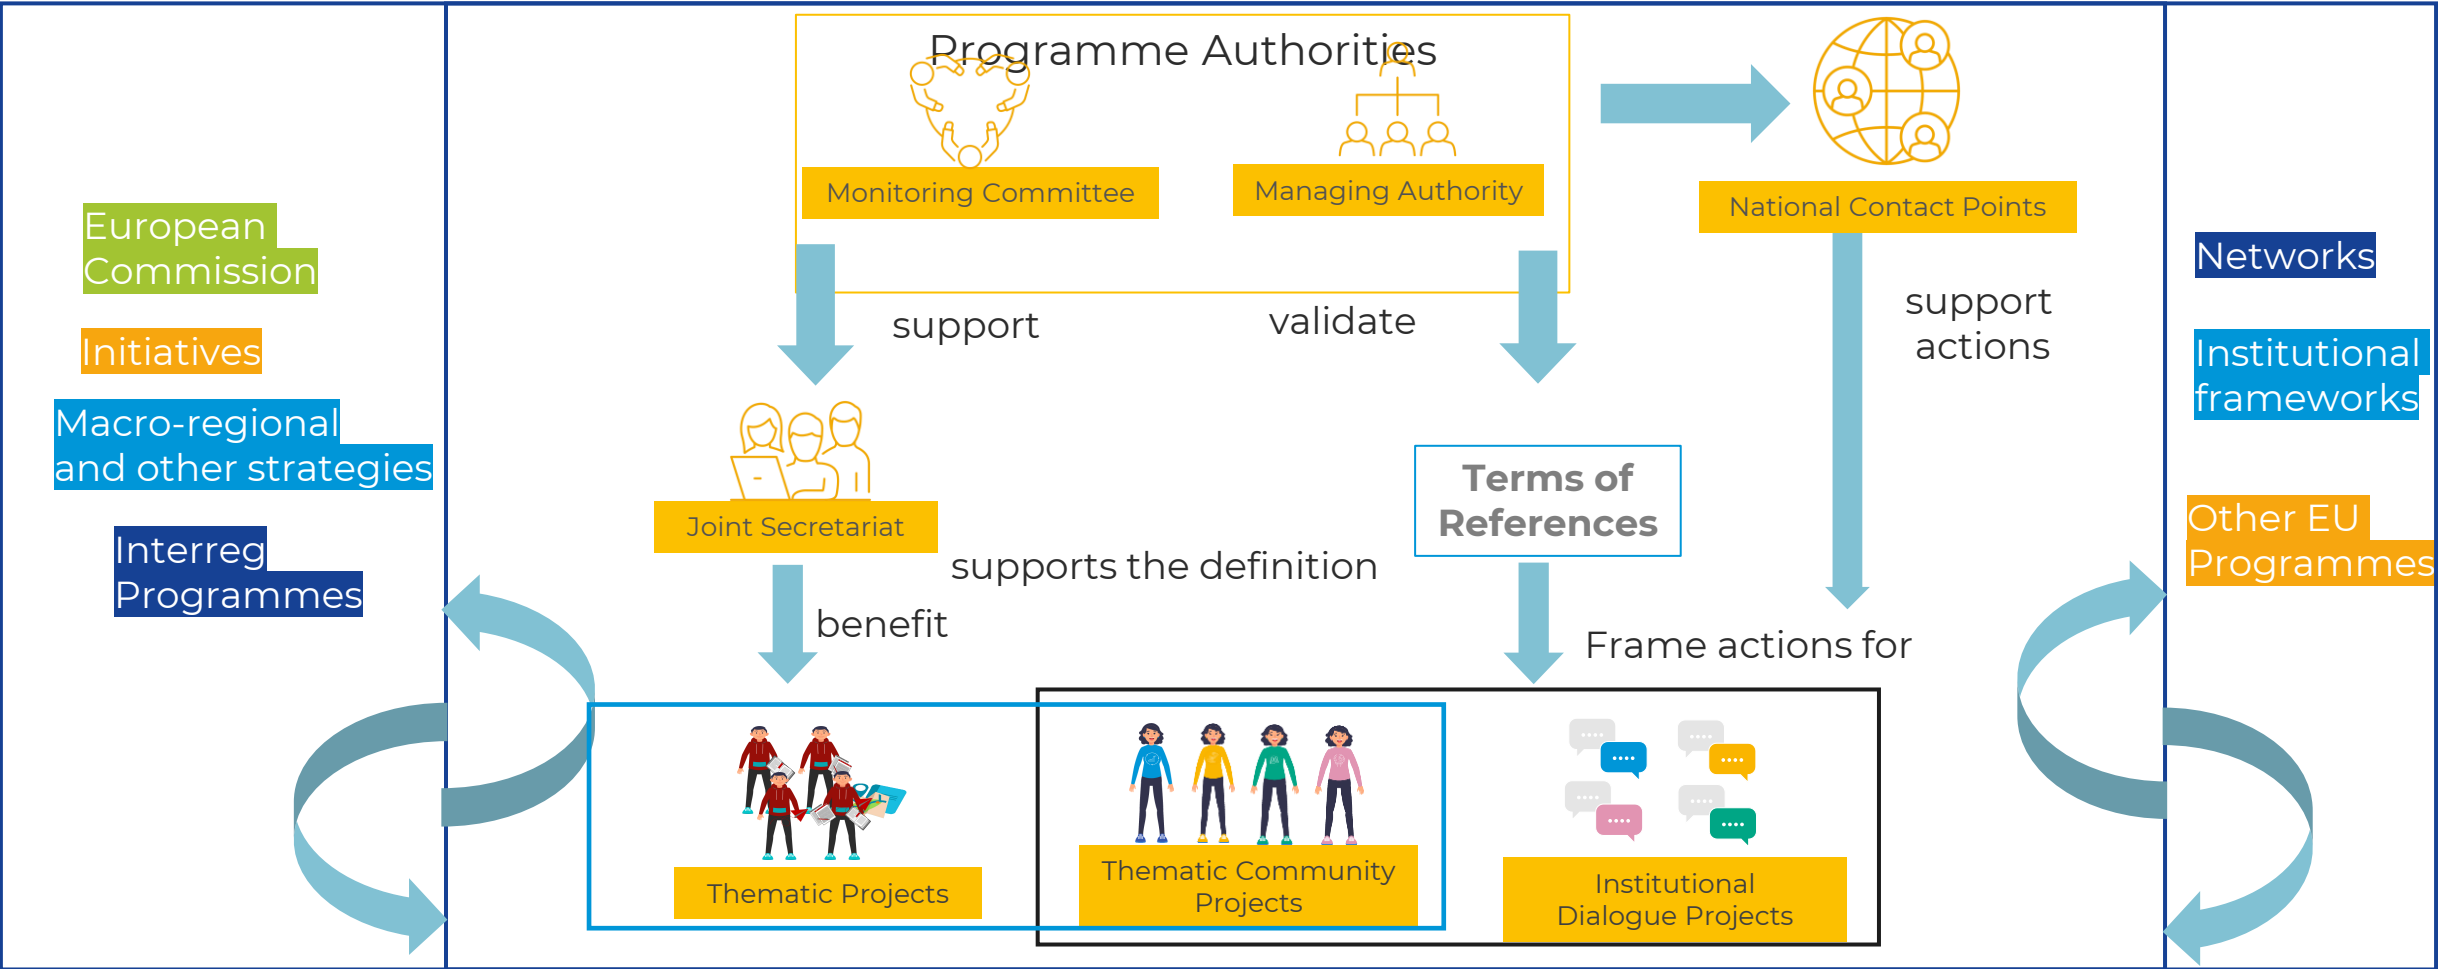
European Commission

Initiatives

Macro-regional and other strategies

Interreg Programmes

Programme Authorities

Monitoring Committee

Managing Authority

National Contact Points

support

validate

support actions

Joint Secretariat

Terms of References

supports the definition

benefit

Frame actions for

Thematic Projects

Thematic Community Projects

Institutional Dialogue Projects

Networks

Institutional frameworks

Other EU Programmes